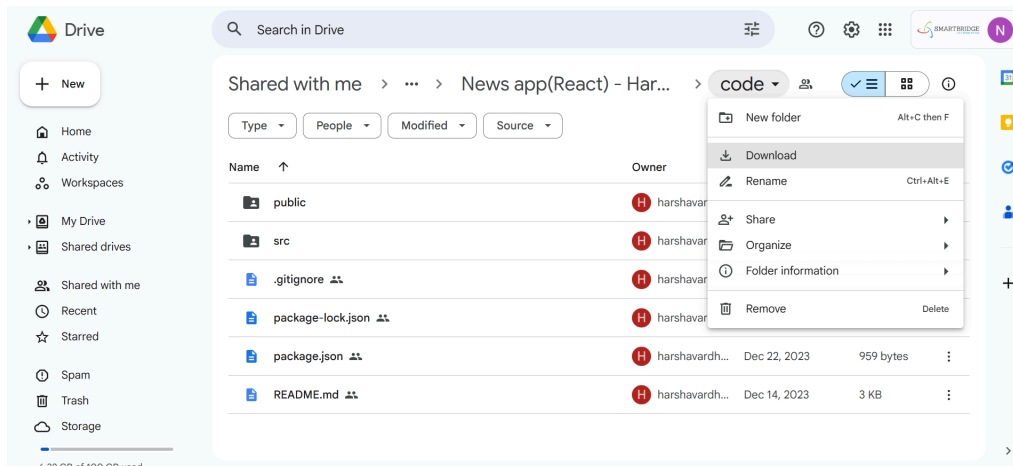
Drive

Search in Drive

SMARTBRIDGE

N

New

Home
Activity
Workspaces

My Drive
Shared drives

Shared with me
Recent
Starred

Spam
Trash
Storage

Shared with me > ··· > News app(React) - Har... > code

Type
People
Modified
Source

Name ↑

Owner

public
src
.gitignore
package-lock.json
package.json
README.md

H harshavar
H harshavar
H harshavar
H harshavar
H harshavardh... Dec 22, 2023 959 bytes
H harshavardh... Dec 14, 2023 3 KB

New folder Alt+C then F
Download
Rename Ctrl+Alt+E
Share
Organize
Folder information
Remove Delete